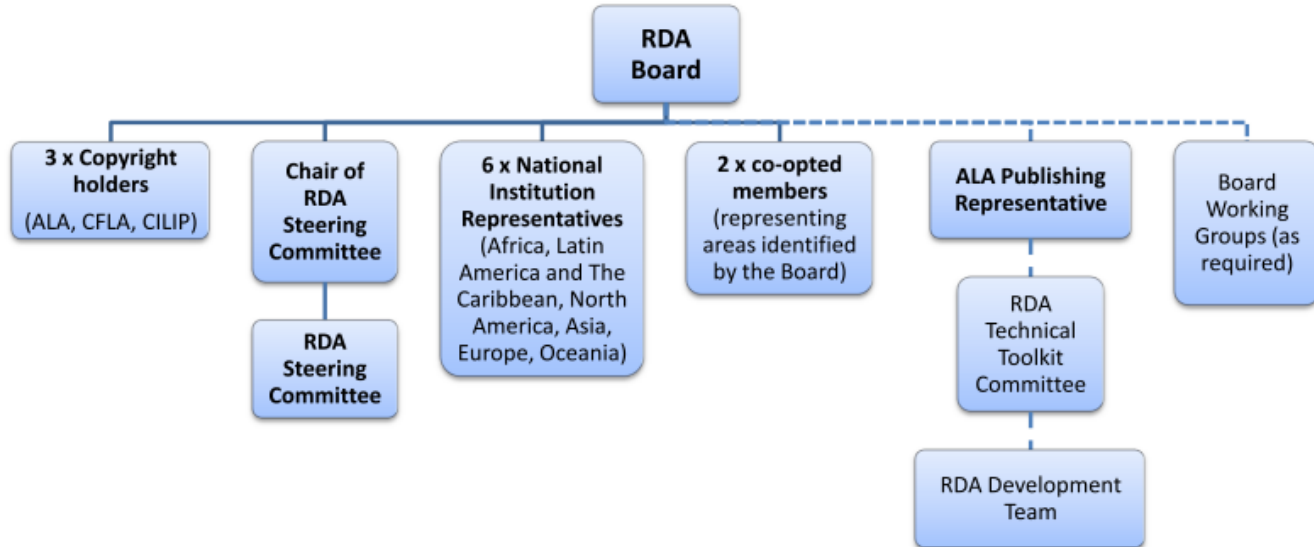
RDA Board

3 x Copyright holders (ALA, CFLA, CILIP)

Chair of RDA Steering Committee

RDA Steering Committee

6 x National Institution Representatives (Africa, Latin America and The Caribbean, North America, Asia, Europe, Oceania)

2 x co-opted members (representing areas identified by the Board)

ALA Publishing Representative

RDA Technical Toolkit Committee

RDA Development Team

Board Working Groups (as required)